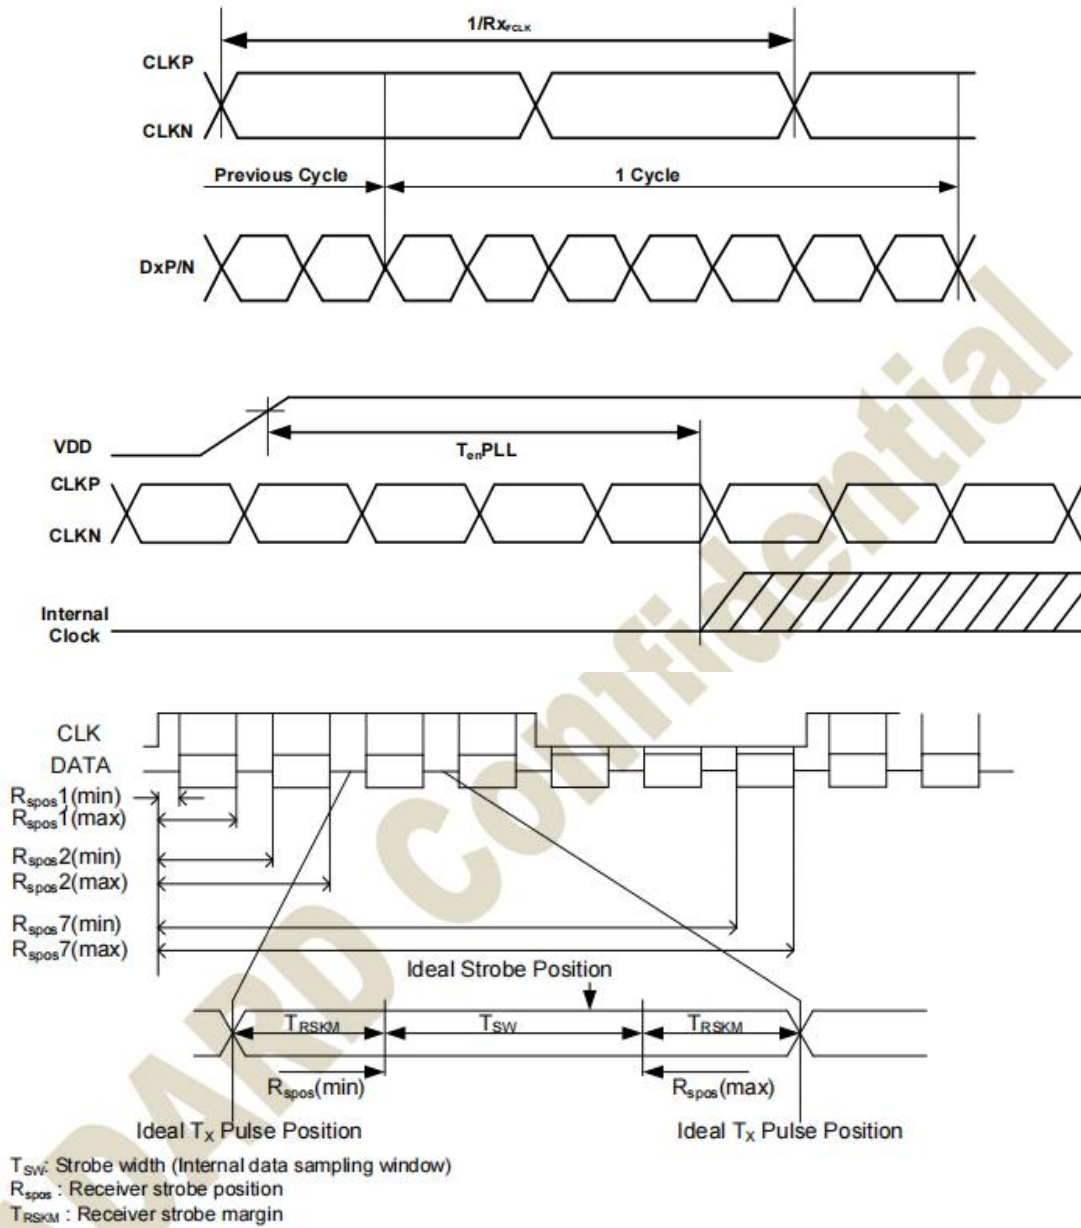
$1/Rx_{FCLK}$

CLKP

CLKN

Previous Cycle

1 Cycle

DxP/N

VDD

$T_{en}PLL$

CLKP

CLKN

Internal Clock

CLK

DATA

$R_{spos}1$(min)
$R_{spos}1$(max)
$R_{spos}2$(min)
$R_{spos}2$(max)
$R_{spos}7$(min)
$R_{spos}7$(max)

Ideal Strobe Position

$T_{RSKM}$ $T_{SW}$ $T_{RSKM}$

$R_{spos}$(min) $R_{spos}$(max)

Ideal $T_X$ Pulse Position Ideal $T_X$ Pulse Position

$T_{SW}$: Strobe width (Internal data sampling window)
$R_{spos}$ : Receiver strobe position
$T_{RSKM}$ : Receiver strobe margin

BOARD Confidential